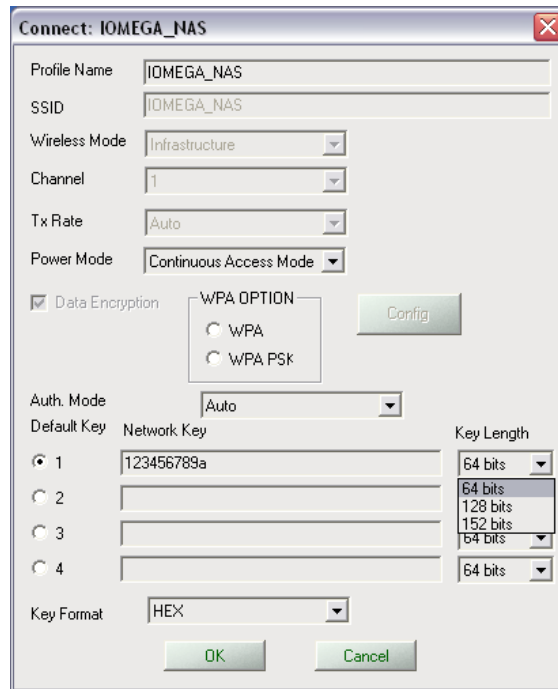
Connect: IOMEGA_NAS

Profile Name IOMEGA_NAS

SSID IOMEGA_NAS

Wireless Mode Infrastructure

Channel 1

Tx Rate Auto

Power Mode Continuous Access Mode

Data Encryption

WPA OPTION
WPA
WPA PSK

Config

Auth. Mode Auto

Default Key Network Key Key Length

1 123456789a 64 bits

2

3

4 64 bits

64 bits
128 bits
152 bits

64 bits

Key Format HEX

OK Cancel